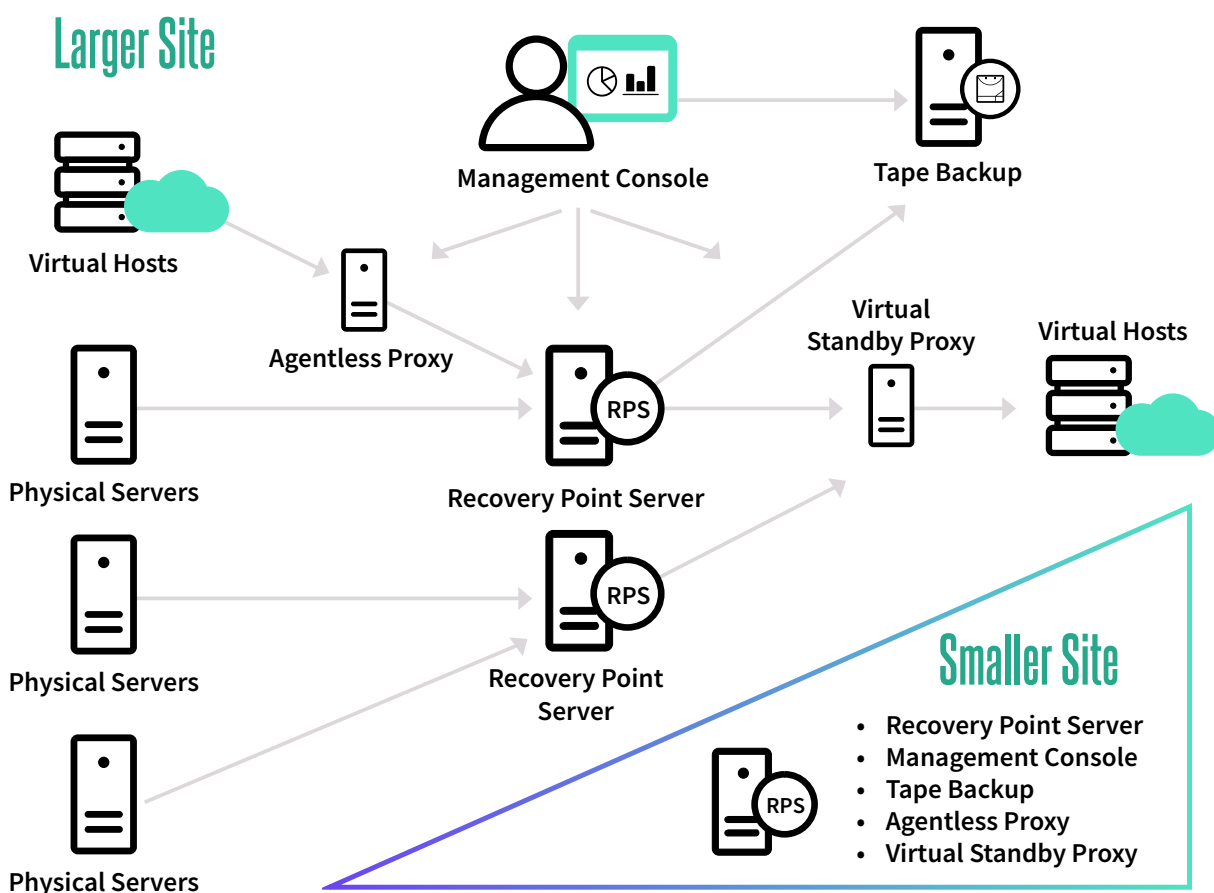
Larger Site

Management Console

Tape Backup

Virtual Hosts

Agentless Proxy

Virtual Standby Proxy

Virtual Hosts

RPS

Physical Servers

Recovery Point Server

RPS

Physical Servers

Recovery Point Server

Smaller Site

- Recovery Point Server
- Management Console
- Tape Backup
- Agentless Proxy
- Virtual Standby Proxy

RPS

Physical Servers